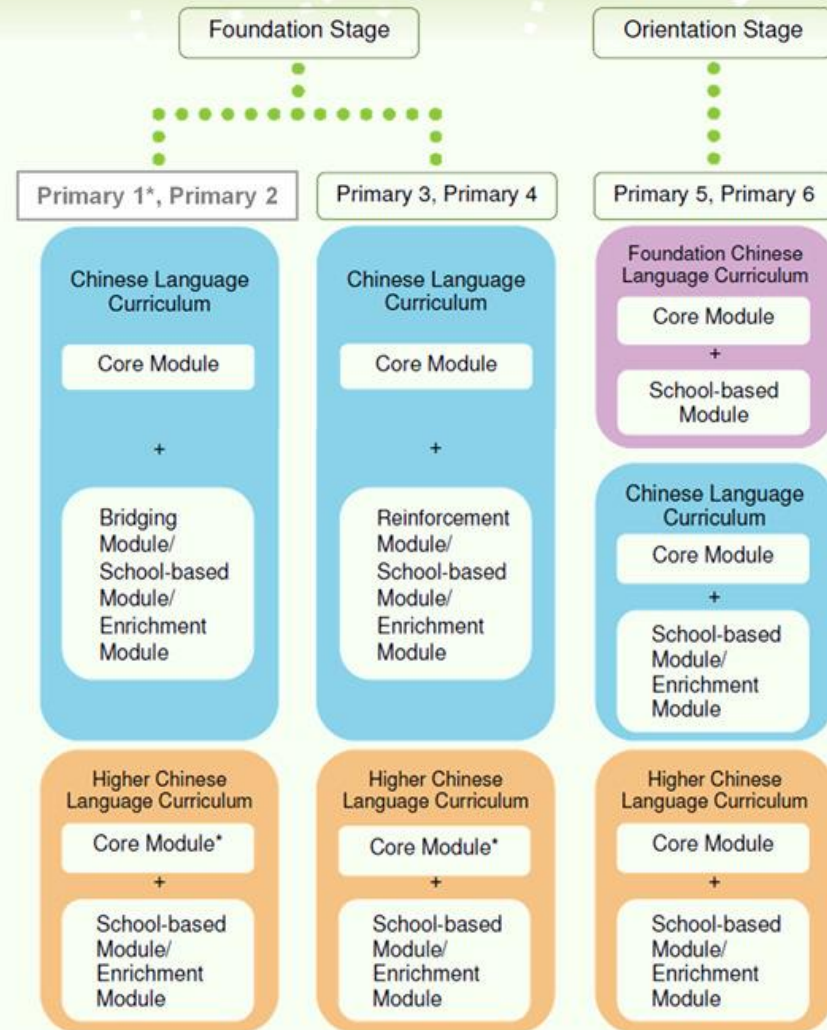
Foundation Stage

Orientation Stage

Primary 1*, Primary 2

Chinese Language Curriculum

Core Module

+

Bridging Module/ School-based Module/ Enrichment Module

Higher Chinese Language Curriculum

Core Module*

+

School-based Module/ Enrichment Module

Primary 3, Primary 4

Chinese Language Curriculum

Core Module

+

Reinforcement Module/ School-based Module/ Enrichment Module

Higher Chinese Language Curriculum

Core Module*

+

School-based Module/ Enrichment Module

Primary 5, Primary 6

Foundation Chinese Language Curriculum

Core Module

+

School-based Module

Chinese Language Curriculum

Core Module

+

School-based Module/ Enrichment Module

Higher Chinese Language Curriculum

Core Module

+

School-based Module/ Enrichment Module